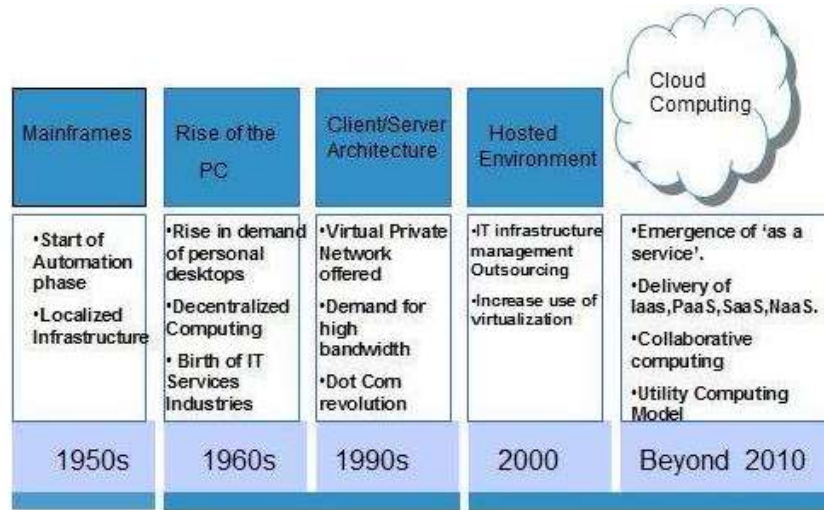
Mainframes

•Start of Automation phase

•Localized Infrastructure

1950s

Rise of the PC

•Rise in demand of personal desktops

•Decentralized Computing

• Birth of IT Services Industries

1960s

Client/Server Architecture

•Virtual Private Network offered

•Demand for high bandwidth

•Dot Com revolution

1990s

Hosted Environment

•IT infrastructure management Outsourcing

•Increase use of virtualization

2000

Cloud Computing

•Emergence of 'as a service'.

•Delivery of Iaas,PaaS,SaaS,NaaS.

•Collaborative computing

•Utility Computing Model

Beyond 2010